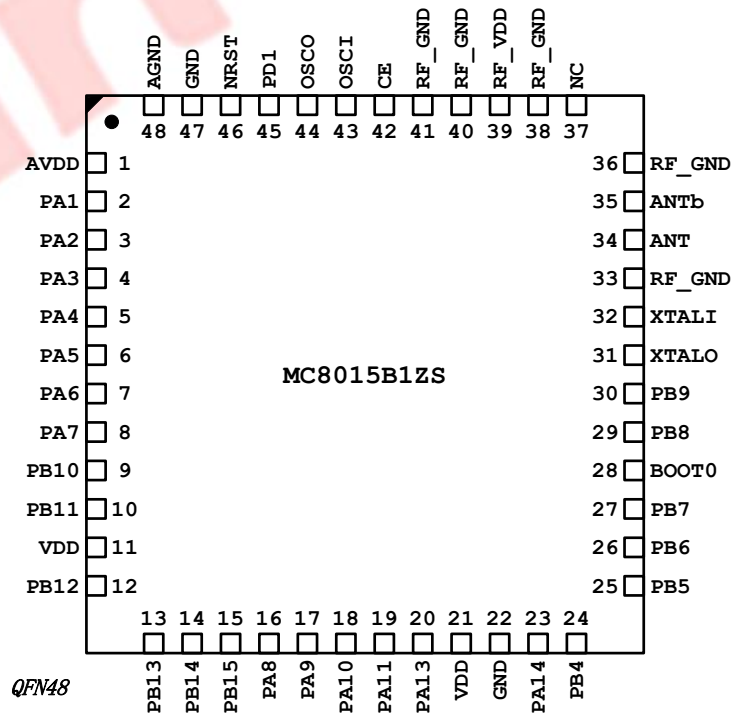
AGND GND NRST PD1 OSCO OSCI CE RF_GND RF_GND RF_VDD RF_GND NC

48 47 46 45 44 43 42 41 40 39 38 37

AVDD 1
PA1 2
PA2 3
PA3 4
PA4 5
PA5 6
PA6 7
PA7 8
PB10 9
PB11 10
VDD 11
PB12 12

36 RF_GND
35 ANTb
34 ANT
33 RF_GND
32 XTALI
31 XTALO
30 PB9
29 PB8
28 BOOT0
27 PB7
26 PB6
25 PB5

MC8015B1ZS

13 14 15 16 17 18 19 20 21 22 23 24

PB13 PB14 PB15 PA8 PA9 PA10 PA11 PA13 VDD GND PA14 PB4

QFN48